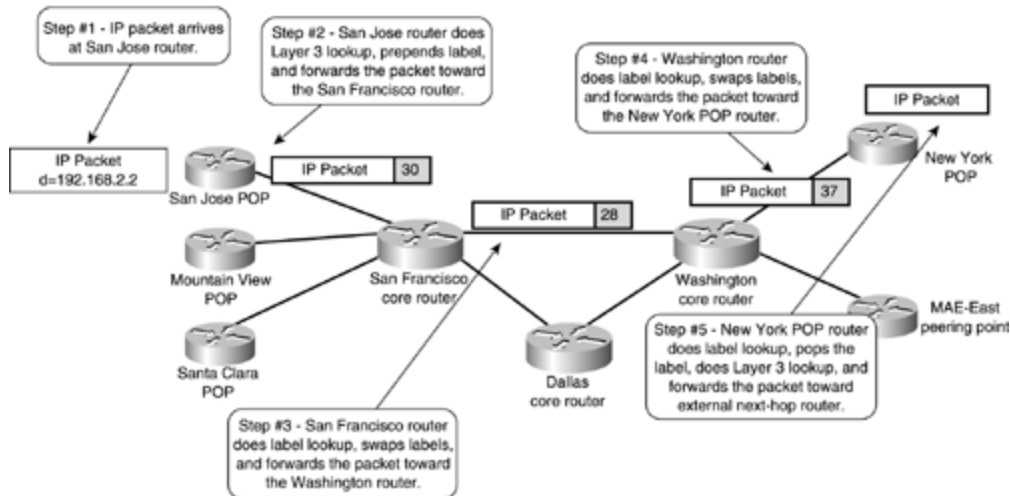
Step #1 - IP packet arrives at San Jose router.

Step #2 - San Jose router does Layer 3 lookup, prepends label, and forwards the packet toward the San Francisco router.

Step #4 - Washington router does label lookup, swaps labels, and forwards the packet toward the New York POP router.

IP Packet

IP Packet d=192.168.2.2

IP Packet 30

San Jose POP

New York POP

IP Packet 37

IP Packet 28

Mountain View POP

San Francisco core router

Washington core router

MAE-East peering point

Santa Clara POP

Dallas core router

Step #5 - New York POP router does label lookup, pops the label, does Layer 3 lookup, and forwards the packet toward external next-hop router.

Step #3 - San Francisco router does label lookup, swaps labels, and forwards the packet toward the Washington router.